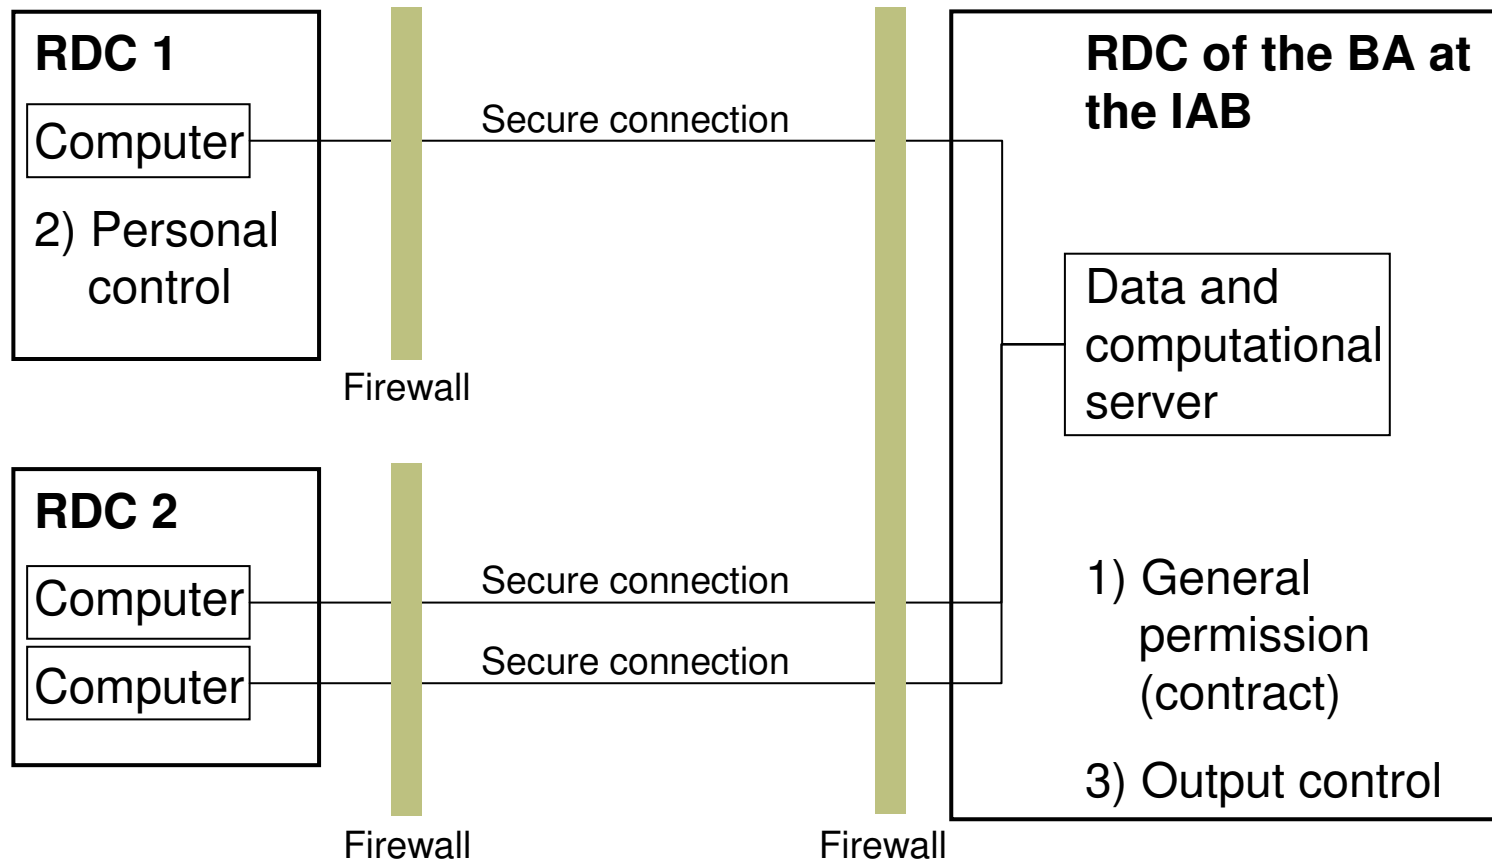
RDC 1

Computer

2) Personal control

Secure connection

Firewall

RDC of the BA at the IAB

Data and computational server

RDC 2

Computer

Computer

Secure connection

Secure connection

1) General permission (contract)

3) Output control

Firewall

Firewall